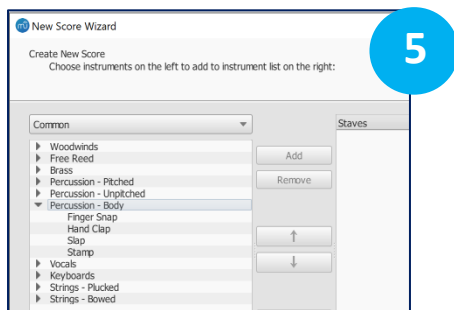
New Score Wizard

5

Create New Score
Choose instruments on the left to add to instrument list on the right:

Common

Staves

Woodwinds
Free Reed
Brass
Percussion - Pitched
Percussion - Unpitched
Percussion - Body
Finger Snap
Hand Clap
Slap
Stamp
Vocals
Keyboards
Strings - Plucked
Strings - Bowed

Add
Remove
↑
↓